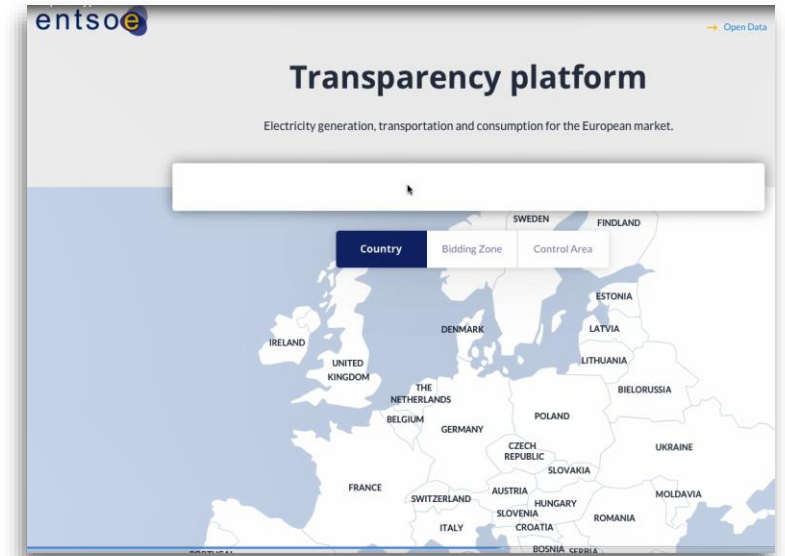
entsoe

→ Open Data

Transparency platform

Electricity generation, transportation and consumption for the European market.

Country | Bidding Zone | Control Area

SWEDEN
FINDLAND
ESTONIA
LATVIA
DENMARK
IRELAND
UNITED KINGDOM
LITHUANIA
THE NETHERLANDS
BIELORUSSIA
BELGIUM
POLAND
GERMANY
CZECH REPUBLIC
UKRAINE
SLOVAKIA
FRANCE
AUSTRIA
MOLDAVIA
SWITZERLAND
HUNGARY
SLOVENIA
ROMANIA
ITALY
CROATIA
BOSNIA
SERBIA
PORTUGAL